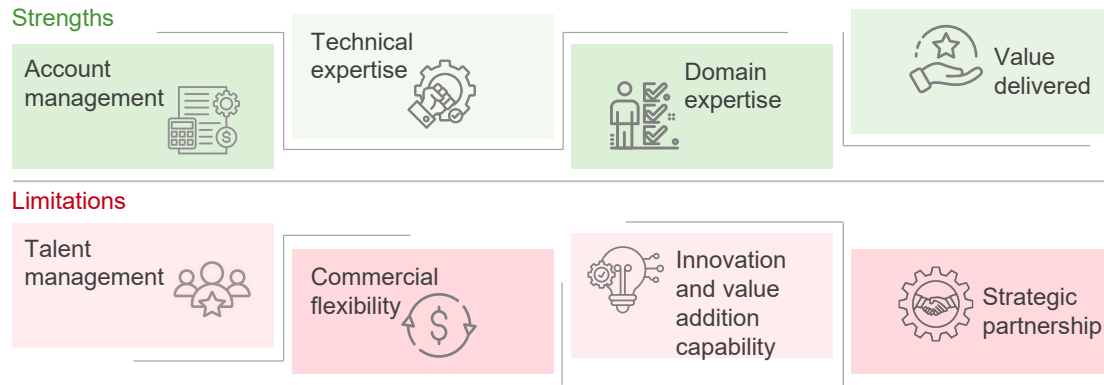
Strengths

Account management

Technical expertise

Domain expertise

Value delivered

Limitations

Talent management

Commercial flexibility

Innovation and value addition capability

Strategic partnership